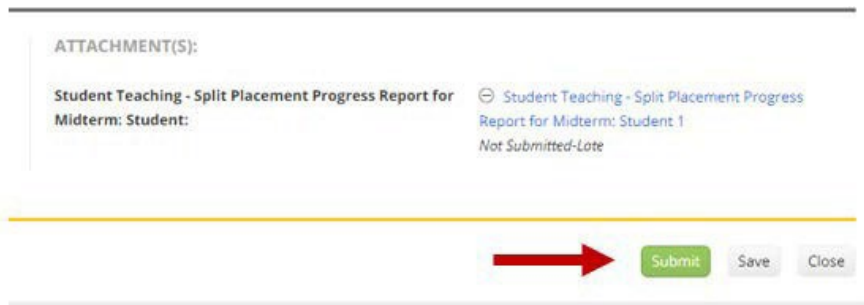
ATTACHMENT(S):

Student Teaching - Split Placement Progress Report for Midterm: Student:

⊖ Student Teaching - Split Placement Progress Report for Midterm: Student 1

Not Submitted-Late

Submit Save Close